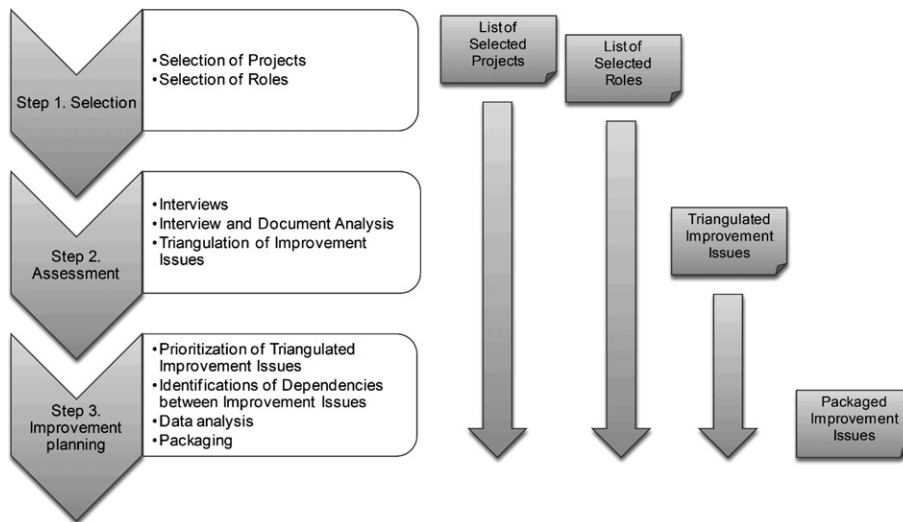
Step 1. Selection

• Selection of Projects
• Selection of Roles

Step 2. Assessment

• Interviews
• Interview and Document Analysis
• Triangulation of Improvement Issues

Step 3. Improvement planning

• Prioritization of Triangulated Improvement Issues
• Identifications of Dependencies between Improvement Issues
• Data analysis
• Packaging

List of Selected Projects

List of Selected Roles

Triangulated Improvement Issues

Packaged Improvement Issues